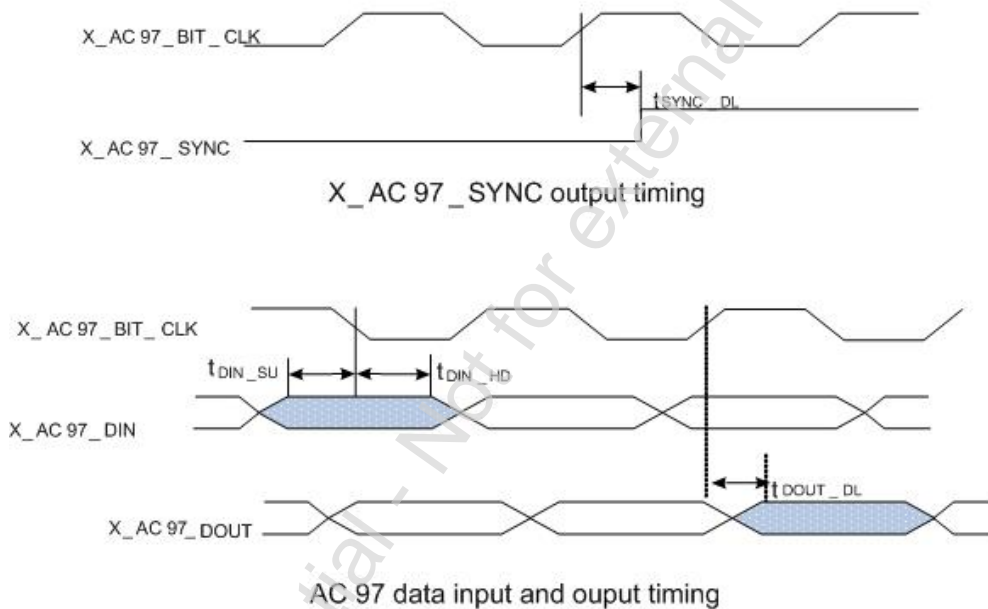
X_AC 97_BIT_CLK

$t_{SYNC\_DL}$

X_AC 97_SYNC

X_AC 97_SYNC output timing

X_AC 97_BIT_CLK

$t_{DIN\_SU}$

$t_{DIN\_HD}$

X_AC 97_DIN

$t_{DOUT\_DL}$

X_AC 97_DOUT

AC 97 data input and ouput timing

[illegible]ial - Not for external